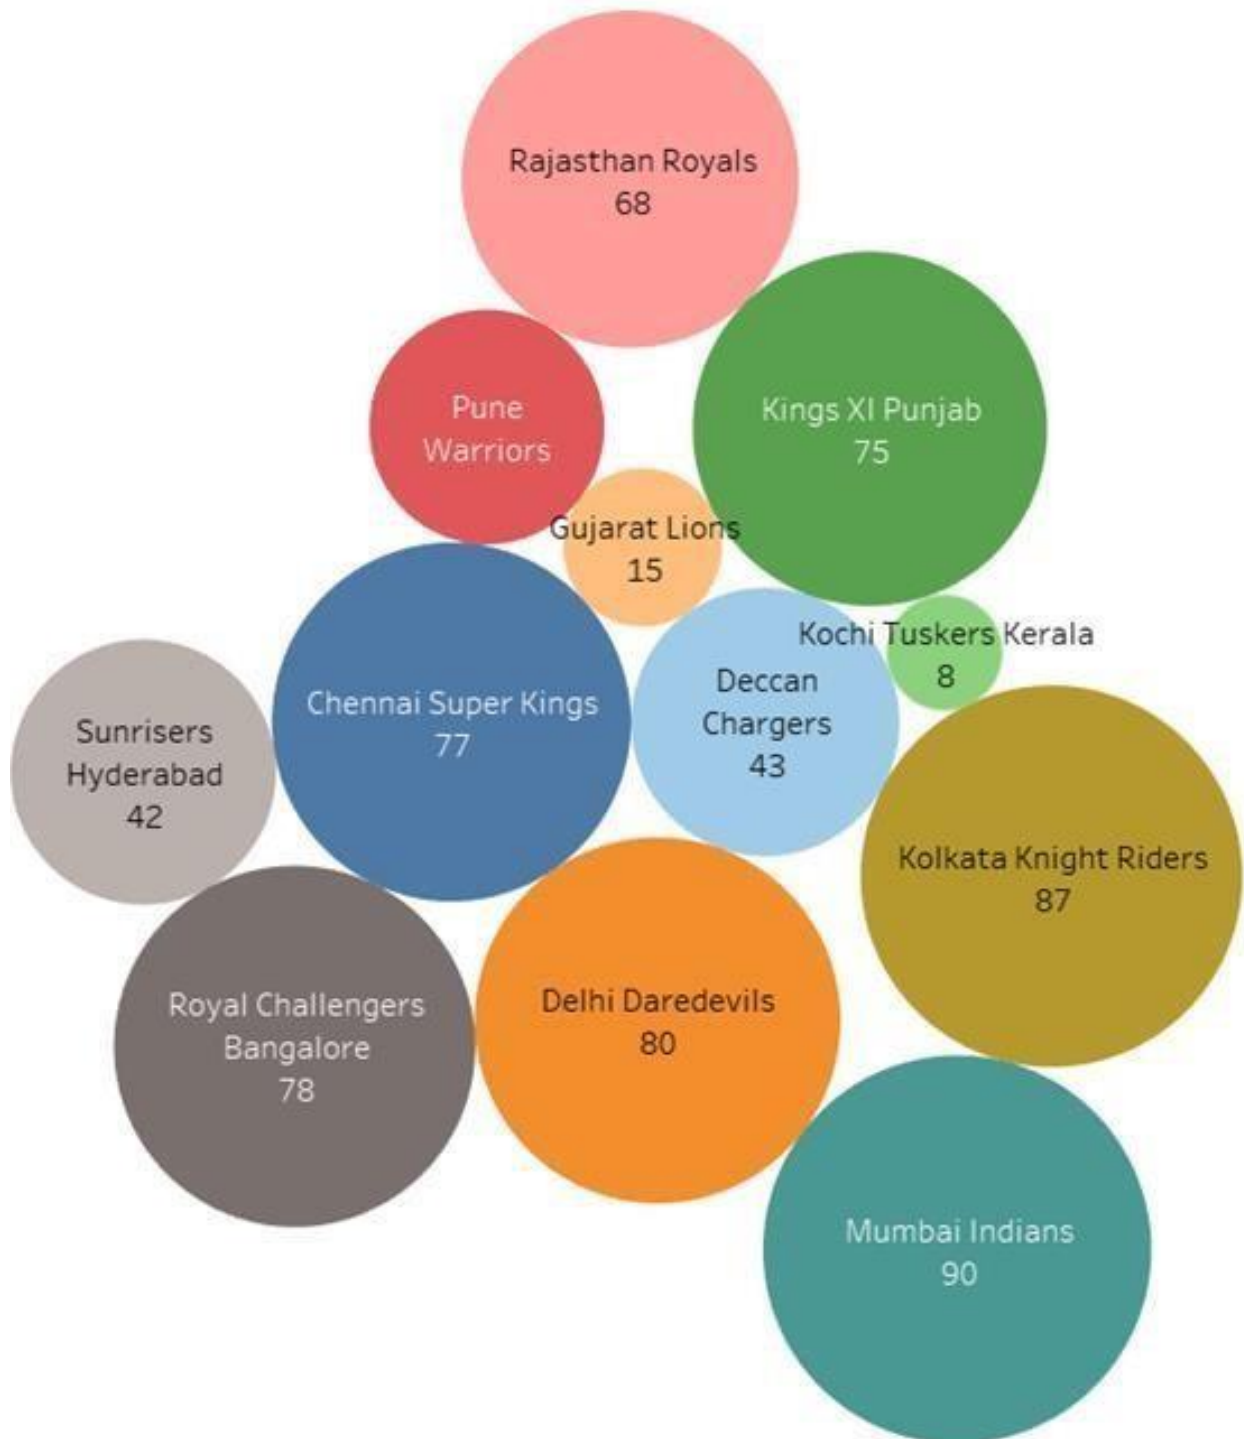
Rajasthan Royals
68

Pune Warriors

Kings XI Punjab
75

Gujarat Lions
15

Kochi Tuskers Kerala
8

Deccan Chargers
43

Chennai Super Kings
77

Sunrisers Hyderabad
42

Kolkata Knight Riders
87

Royal Challengers Bangalore
78

Delhi Daredevils
80

Mumbai Indians
90